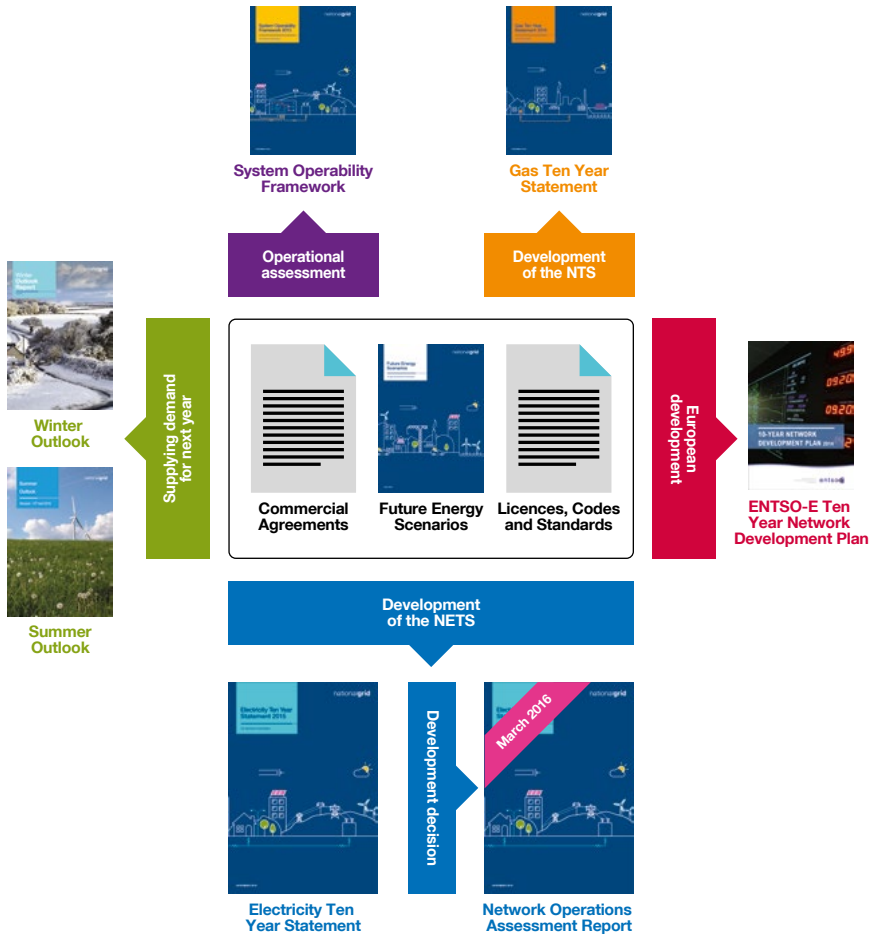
System Operability Framework

Gas Ten Year Statement

Operational assessment

Development of the NTS

Supplying demand for next year

Winter Outlook

Summer Outlook

Commercial Agreements

Future Energy Scenarios

Licences, Codes and Standards

European development

ENTSO-E Ten Year Network Development Plan

Development of the NETS

Development decision

March 2016

Electricity Ten Year Statement

Network Operations Assessment Report